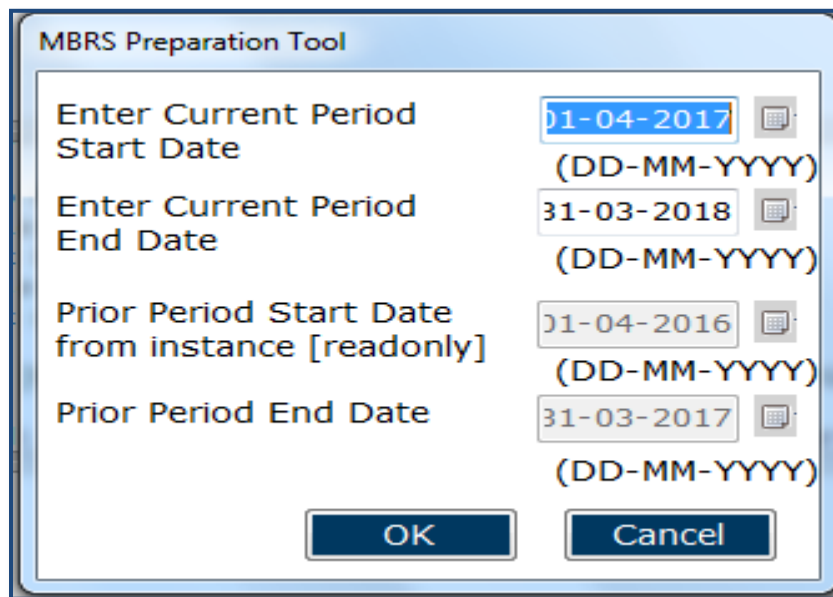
MBRS Preparation Tool

Enter Current Period Start Date

)1-04-2017

(DD-MM-YYYY)

Enter Current Period End Date

31-03-2018

(DD-MM-YYYY)

Prior Period Start Date from instance [readonly]

)1-04-2016

(DD-MM-YYYY)

Prior Period End Date

31-03-2017

(DD-MM-YYYY)

OK

Cancel